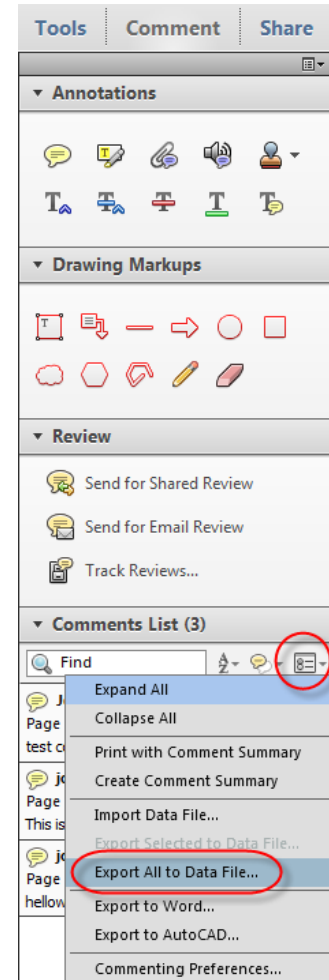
Tools | Comment | Share

▼ Annotations

▼ Drawing Markups

▼ Review

Send for Shared Review

Send for Email Review

Track Reviews...

▼ Comments List (3)

Find

J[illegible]
Page
test c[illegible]

jo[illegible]
Page
This is

jo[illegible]
Page
hellow

Expand All
Collapse All
Print with Comment Summary
Create Comment Summary
Import Data File...
Export Selected to Data File...
Export All to Data File...
Export to Word...
Export to AutoCAD...
Commenting Preferences...